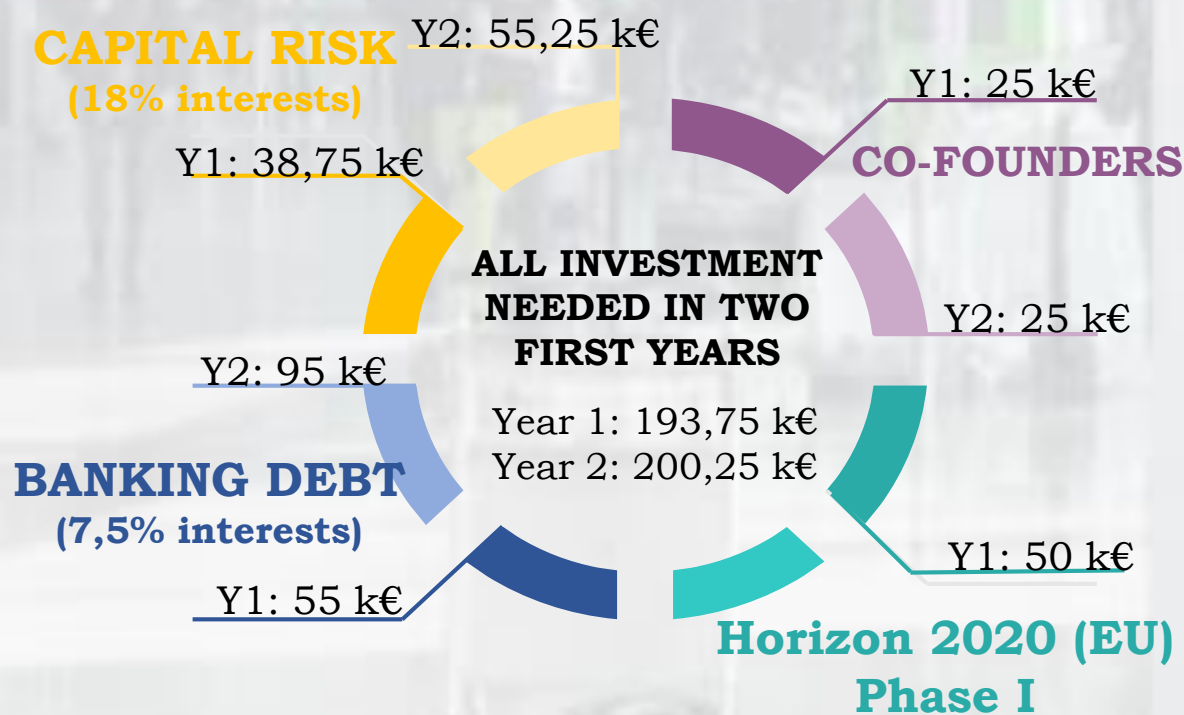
CAPITAL RISK
(18% interests)

Y2: 55,25 k€

Y1: 25 k€

CO-FOUNDERS

Y1: 38,75 k€

ALL INVESTMENT NEEDED IN TWO FIRST YEARS

Y2: 25 k€

Y2: 95 k€

Year 1: 193,75 k€
Year 2: 200,25 k€

BANKING DEBT
(7,5% interests)

Y1: 50 k€

Y1: 55 k€

Horizon 2020 (EU)
Phase I